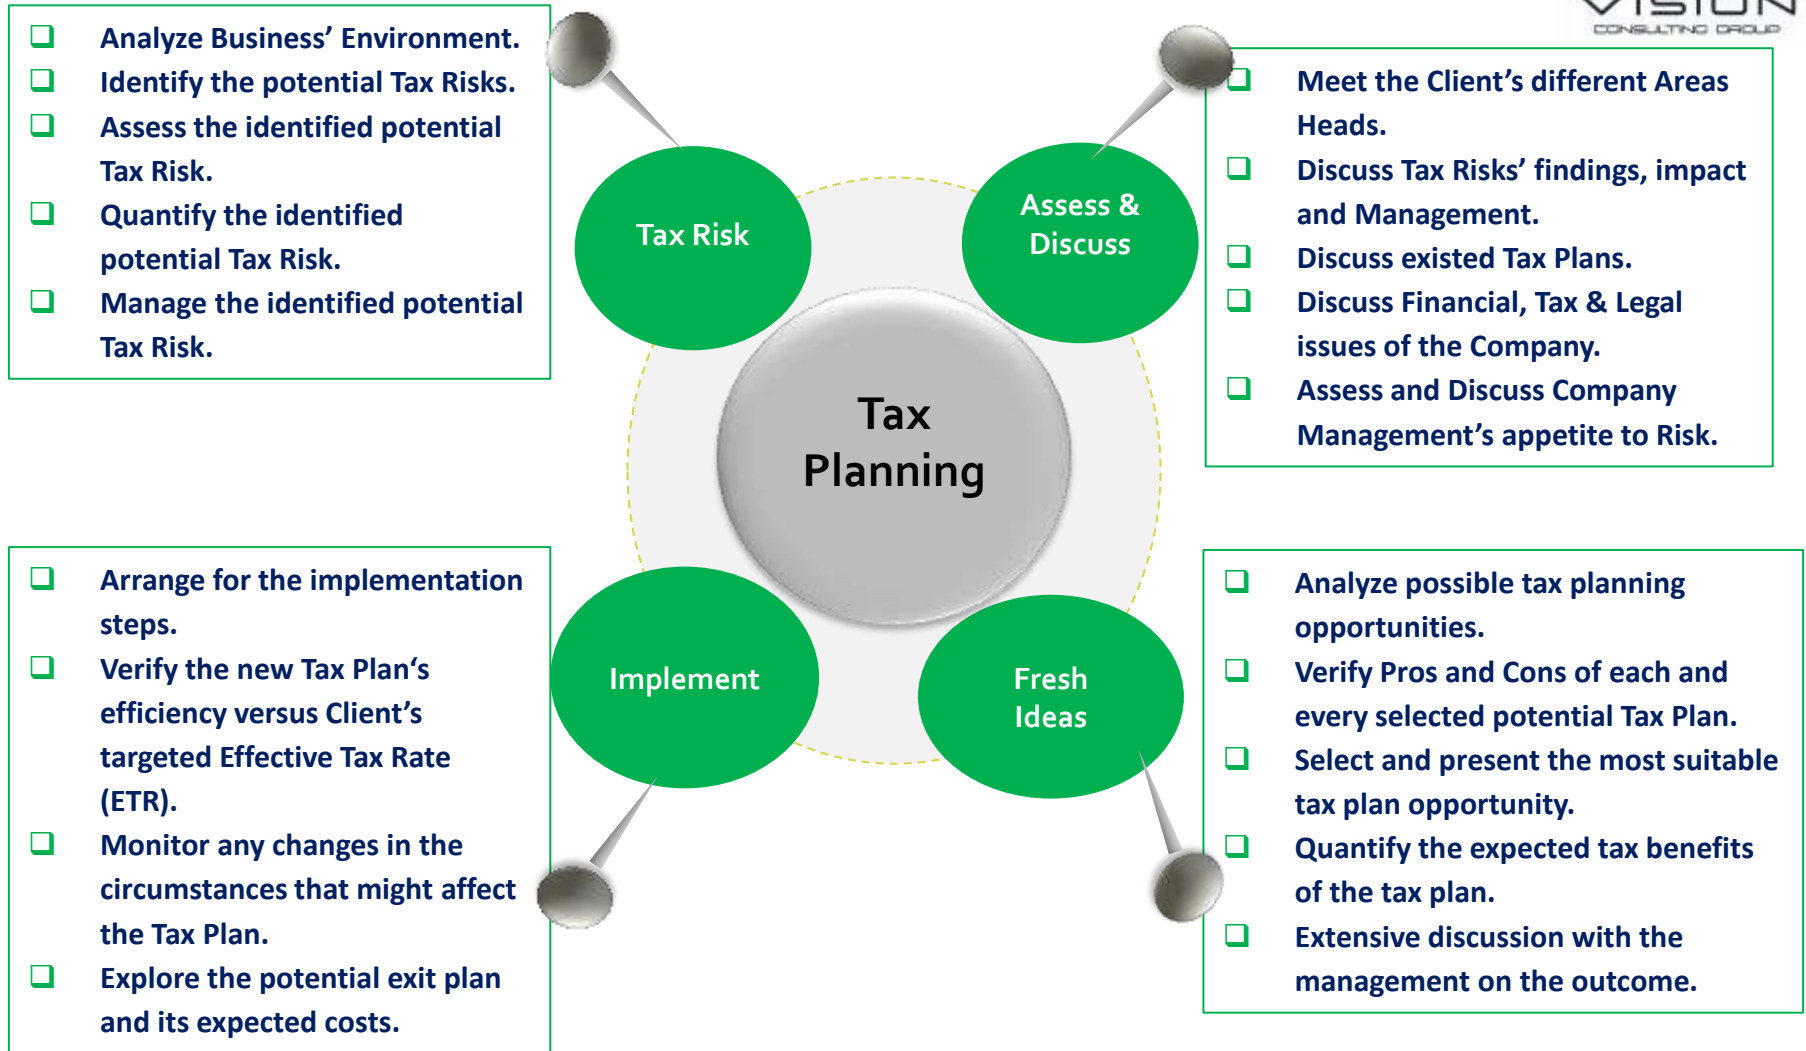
VISION
CONSULTING GROUP

❑ Analyze Business' Environment.
❑ Identify the potential Tax Risks.
❑ Assess the identified potential Tax Risk.
❑ Quantify the identified potential Tax Risk.
❑ Manage the identified potential Tax Risk.

Tax Risk

Assess & Discuss

❑ Meet the Client's different Areas Heads.
❑ Discuss Tax Risks' findings, impact and Management.
❑ Discuss existed Tax Plans.
❑ Discuss Financial, Tax & Legal issues of the Company.
❑ Assess and Discuss Company Management's appetite to Risk.

Tax Planning

❑ Arrange for the implementation steps.
❑ Verify the new Tax Plan's efficiency versus Client's targeted Effective Tax Rate (ETR).
❑ Monitor any changes in the circumstances that might affect the Tax Plan.
❑ Explore the potential exit plan and its expected costs.

Implement

Fresh Ideas

❑ Analyze possible tax planning opportunities.
❑ Verify Pros and Cons of each and every selected potential Tax Plan.
❑ Select and present the most suitable tax plan opportunity.
❑ Quantify the expected tax benefits of the tax plan.
❑ Extensive discussion with the management on the outcome.